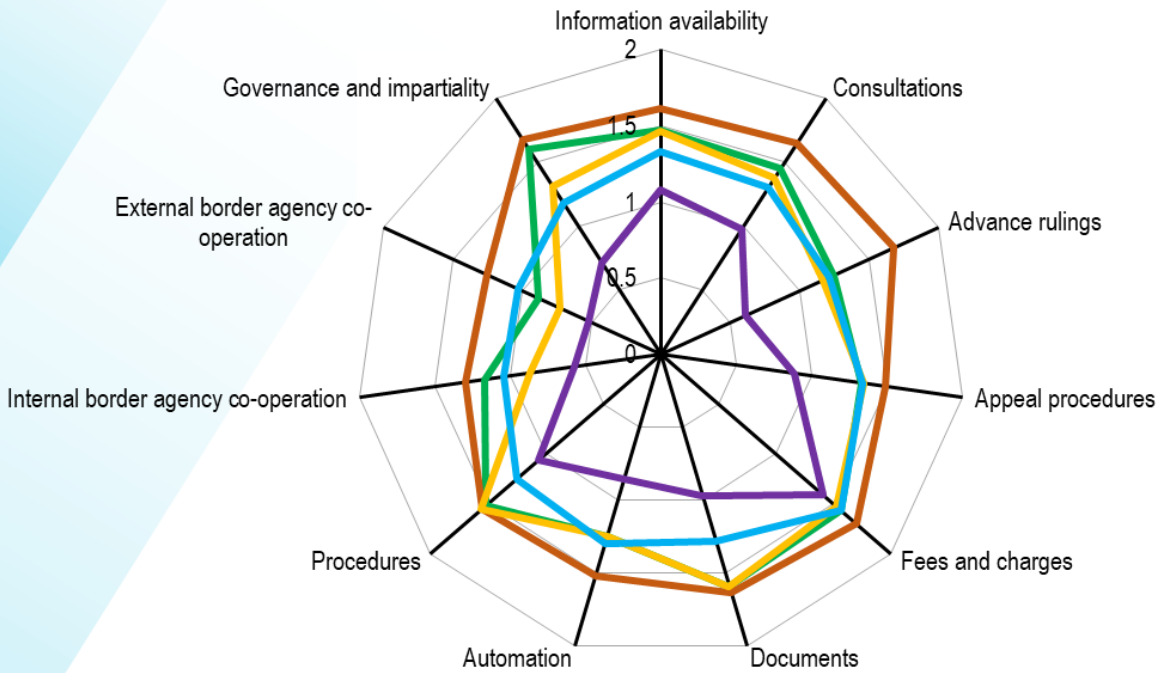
Information availability

2

1.5

1

0.5

0

Consultations

Advance rulings

Appeal procedures

Fees and charges

Documents

Automation

Procedures

Internal border agency co-operation

External border agency co-operation

Governance and impartiality